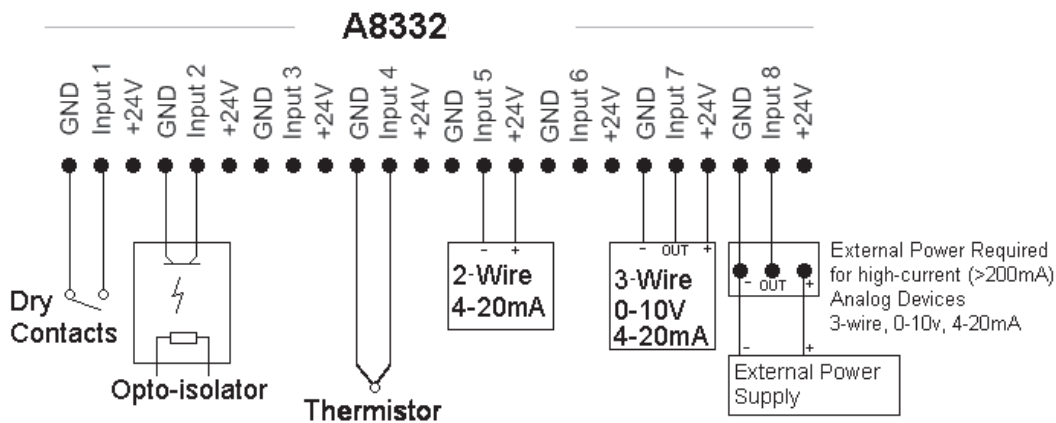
A8332

GND
Input 1
+24V
GND
Input 2
+24V
GND
Input 3
+24V
GND
Input 4
+24V
GND
Input 5
+24V
GND
Input 6
+24V
GND
Input 7
+24V
GND
Input 8
+24V

Dry Contacts

Opto-isolator

Thermistor

-
+
2-Wire
4-20mA

-
OUT
+
3-Wire
0-10V
4-20mA

-
OUT
+

External Power Required for high-current (>200mA) Analog Devices
3-wire, 0-10v, 4-20mA

-
+
External Power Supply